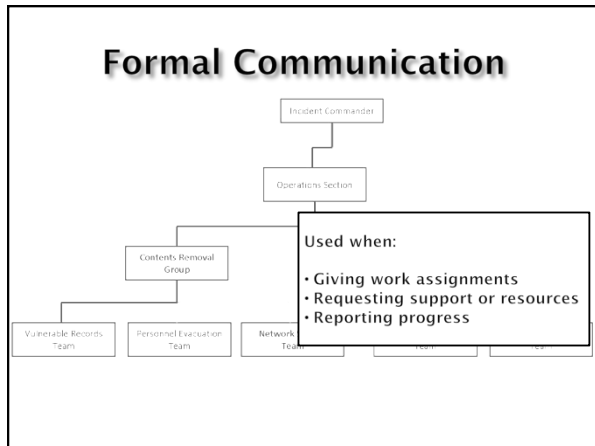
Formal Communication

Incident Commander

Operations Section

Contents Removal Group

Vulnerable Records Team

Personnel Evacuation Team

Network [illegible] Team

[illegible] Team

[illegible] Team

Used when:

• Giving work assignments
• Requesting support or resources
• Reporting progress